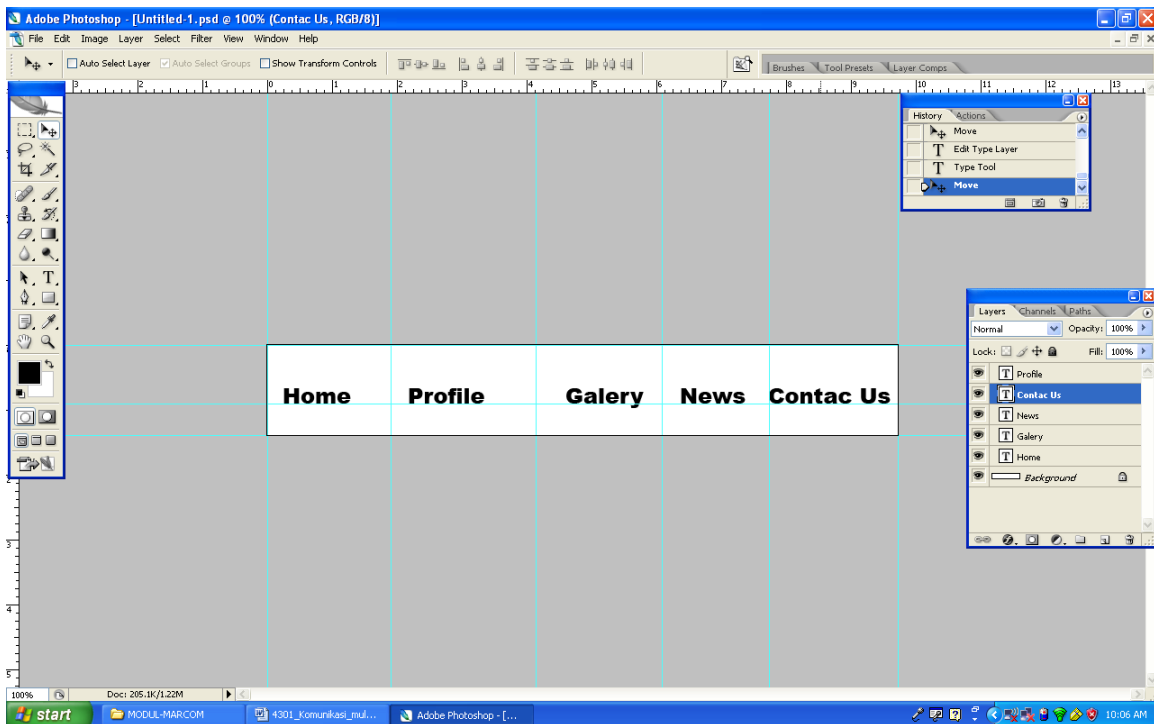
Adobe Photoshop - [Untitled-1.psd @ 100% (Contac Us, RGB/8)]

File Edit Image Layer Select Filter View Window Help

Auto Select Layer Auto Select Groups Show Transform Controls

Brushes Tool Presets Layer Comps

History Actions

Move
Edit Type Layer
Type Tool
Move

Home Profile Galery News Contac Us

Layers Channels Paths

Normal Opacity: 100%

Lock: Fill: 100%

Profile
Contac Us
News
Galery
Home
Background

100% Doc: 205.1K/1.22M

start MODUL-MARCOM 4301_Komunikasi_mul... Adobe Photoshop - [... 10:06 AM